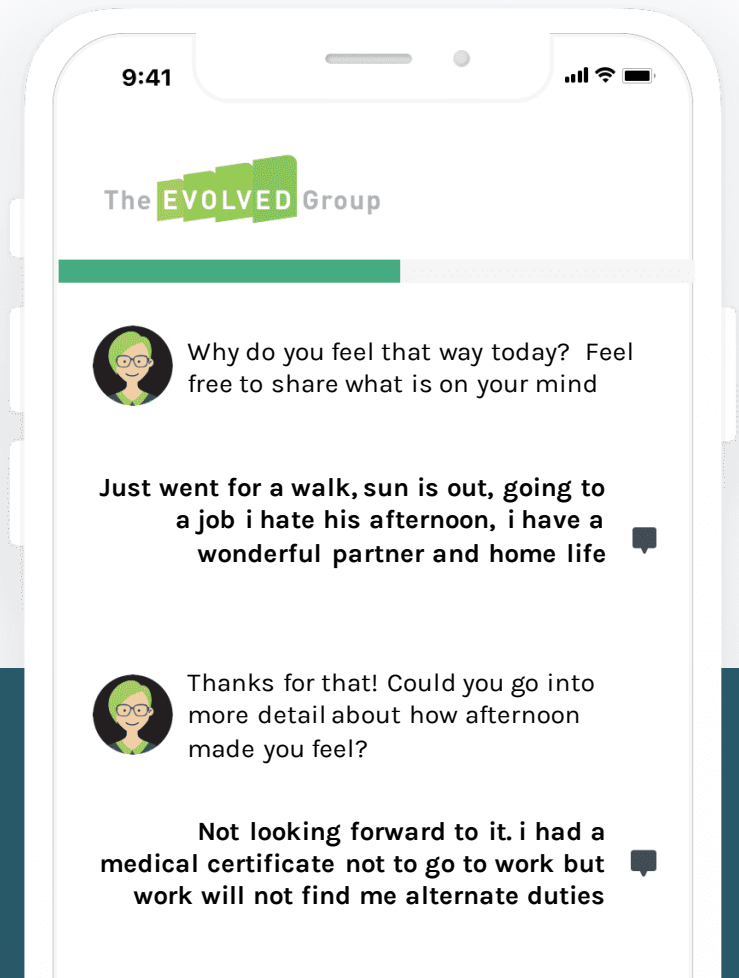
9:41

The EVOLVED Group

Why do you feel that way today? Feel free to share what is on your mind

Just went for a walk, sun is out, going to a job i hate his afternoon, i have a wonderful partner and home life

Thanks for that! Could you go into more detail about how afternoon made you feel?

Not looking forward to it. i had a medical certificate not to go to work but work will not find me alternate duties